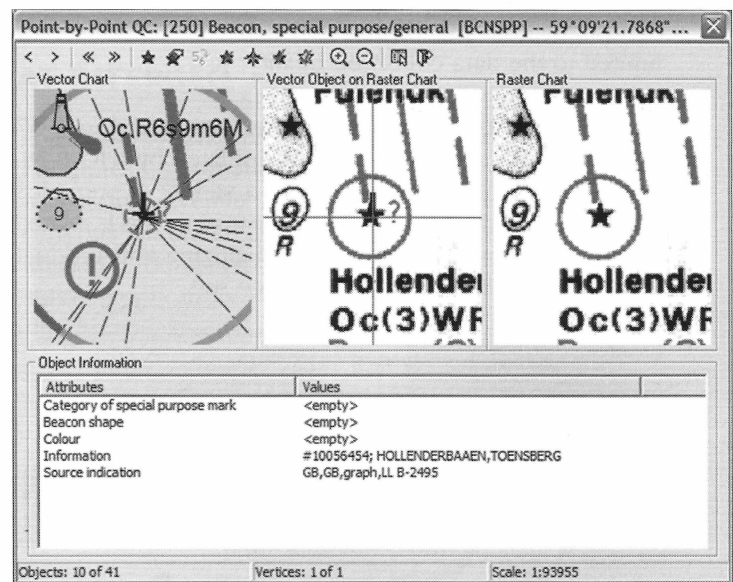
Point-by-Point QC: [250] Beacon, special purpose/general [BCNSPP] -- 59°09'21.7868"...

< > « »

Vector Chart

Oc.R6s9m6M

9

Vector Object on Raster Chart

Fulenuk

9

R

?

Hollender

Oc(3)WR

Raster Chart

Fulenuk

9

R

Hollender

Oc(3)WR

Object Information

| Attributes | Values |
|---|---|
| Category of special purpose mark | <empty> |
| Beacon shape | <empty> |
| Colour | <empty> |
| Information | #10056454; HOLLENDERBAAEN,TOENSBERG |
| Source indication | GB,GB,graph,LL B-2495 |

Objects: 10 of 41

Vertices: 1 of 1

Scale: 1:93955